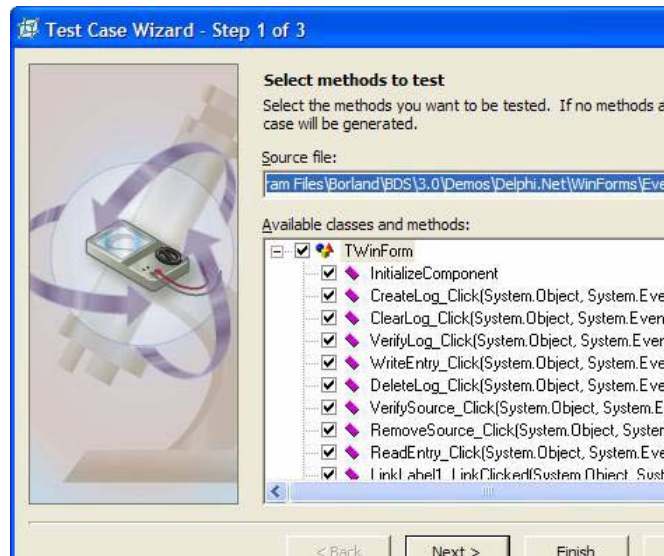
Test Case Wizard - Step 1 of 3

Select methods to test

Select the methods you want to be tested. If no methods a case will be generated.

Source file:

ram Files\Borland\BDS\3.0\Demos\Delphi.Net\WinForms\Eve

Available classes and methods:

TWinForm
InitializeComponent
CreateLog_Click(System.Object, System.Eve
ClearLog_Click(System.Object, System.Even
VerifyLog_Click(System.Object, System.Ever
WriteEntry_Click(System.Object, System.Eve
DeleteLog_Click(System.Object, System.Eve
VerifySource_Click(System.Object, System.E
RemoveSource_Click(System.Object, Systen
ReadEntry_Click(System.Object, System.Eve
LinkLabel1_LinkClicked(System.Object, Syst

< Back
Next >
Finish